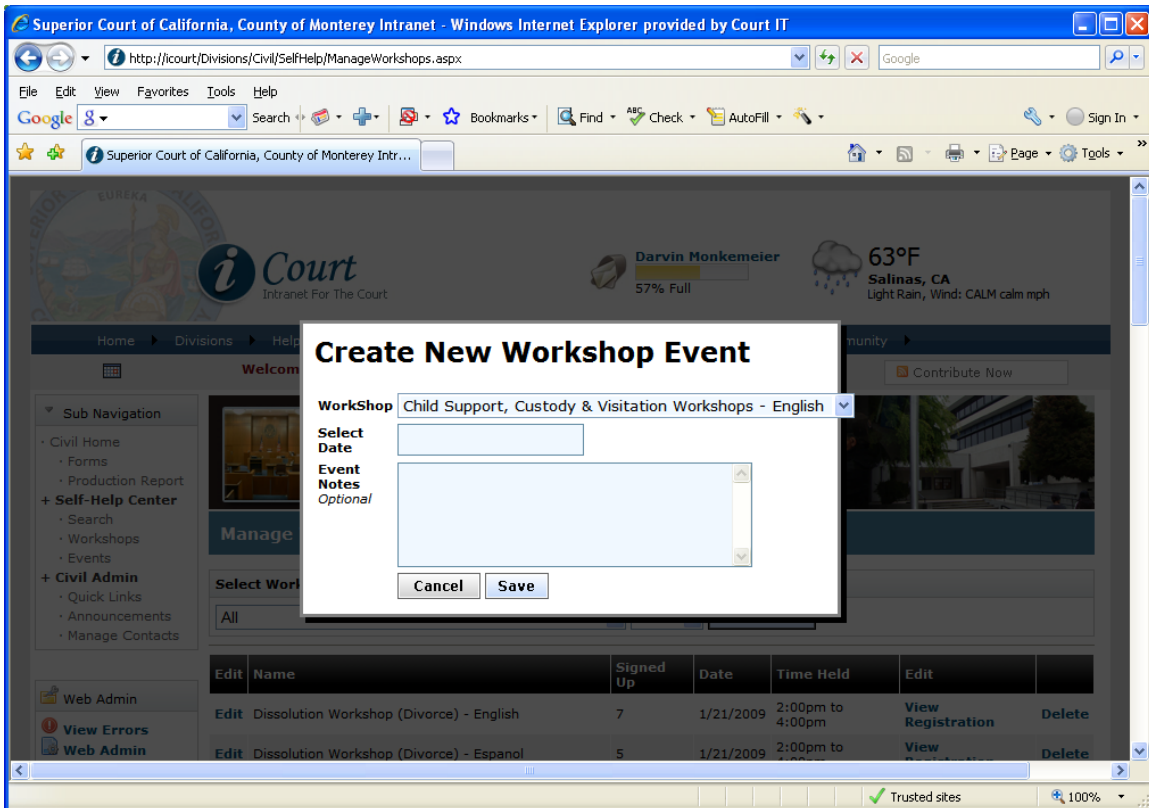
Superior Court of California, County of Monterey Intranet - Windows Internet Explorer provided by Court IT

http://icourt/Divisions/Civil/SelfHelp/ManageWorkshops.aspx

Google

File Edit View Favorites Tools Help

Google Search Bookmarks Find Check AutoFill Sign In

Superior Court of California, County of Monterey Intr...

Page Tools

EUREKA

iCourt
Intranet For The Court

Darvin Monkemeier
57% Full

63°F
Salinas, CA
Light Rain, Wind: CALM calm mph

Home Divisions Help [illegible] munity

Welcom

Contribute Now

Sub Navigation

· Civil Home
· Forms
· Production Report
+ Self-Help Center
· Search
· Workshops
· Events
+ Civil Admin
· Quick Links
· Announcements
· Manage Contacts

Web Admin
View Errors
Web Admin

Manage

Select Work

All

Create New Workshop Event

WorkShop Child Support, Custody & Visitation Workshops - English

Select Date

Event Notes
Optional

Cancel Save

| Edit | Name | Signed Up | Date | Time Held | Edit | |
|---|---|---|---|---|---|---|
| Edit | Dissolution Workshop (Divorce) - English | 7 | 1/21/2009 | 2:00pm to 4:00pm | View Registration | Delete |
| Edit | Dissolution Workshop (Divorce) - Espanol | 5 | 1/21/2009 | 2:00pm to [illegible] | View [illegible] | Delete |

Trusted sites 100%